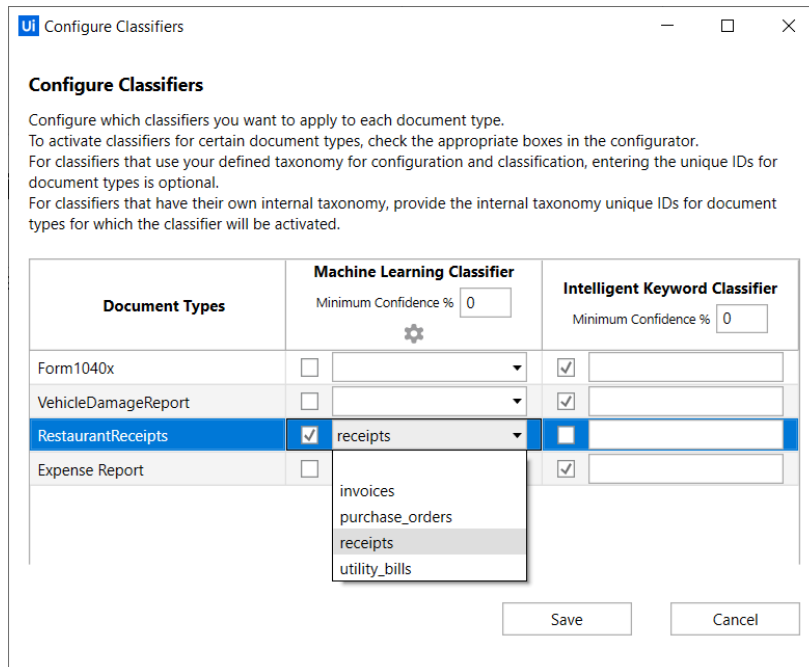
Ui Configure Classifiers

Configure Classifiers

Configure which classifiers you want to apply to each document type.
To activate classifiers for certain document types, check the appropriate boxes in the configurator.
For classifiers that use your defined taxonomy for configuration and classification, entering the unique IDs for document types is optional.
For classifiers that have their own internal taxonomy, provide the internal taxonomy unique IDs for document types for which the classifier will be activated.

| Document Types | Machine Learning Classifier<br>Minimum Confidence % 0 | Intelligent Keyword Classifier<br>Minimum Confidence % 0 |
|---|---|---|
| Form1040x | | |
| VehicleDamageReport | | |
| RestaurantReceipts | receipts | |
| Expense Report | | |

invoices
purchase_orders
receipts
utility_bills

Save
Cancel